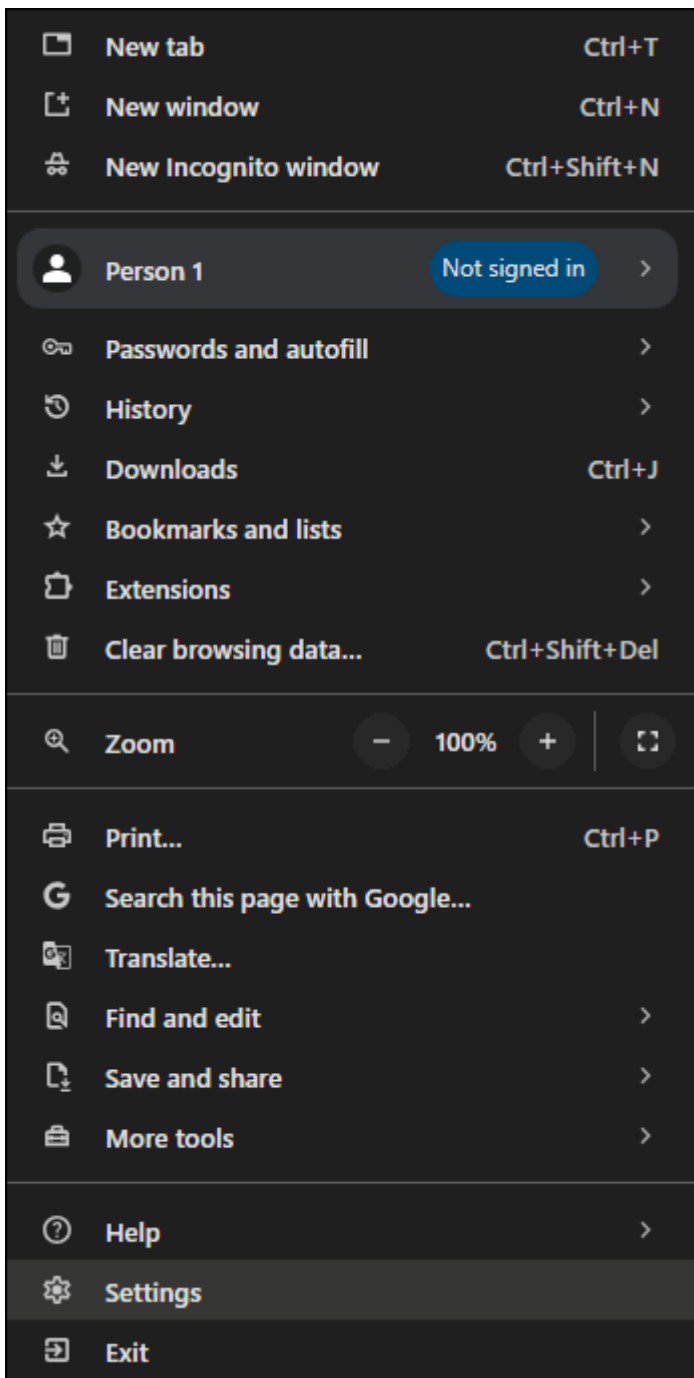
New tab Ctrl+T
New window Ctrl+N
New Incognito window Ctrl+Shift+N

Person 1 Not signed in

Passwords and autofill
History
Downloads Ctrl+J
Bookmarks and lists
Extensions
Clear browsing data... Ctrl+Shift+Del

Zoom − 100% +

Print... Ctrl+P
Search this page with Google...
Translate...
Find and edit
Save and share
More tools

Help
Settings
Exit